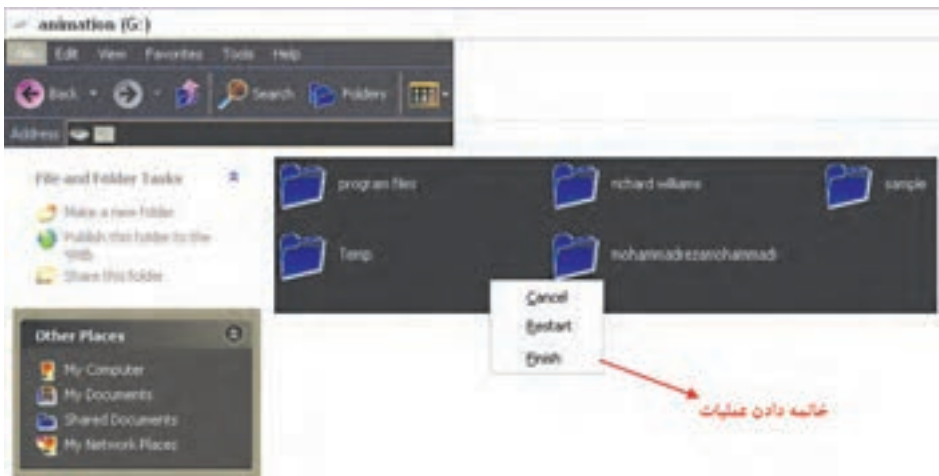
animation (G:)

File Edit View Favorites Tools Help

Back Search Folders

Address

File and Folder Tasks

Make a new folder

Publish this folder to the Web

Share this folder

Other Places

My Computer

My Documents

Shared Documents

My Network Places

program files

richard williams

sample

Temp

mohammadrezamohammadi

Cancel

Restart

Finish

خاتمه دادن عملیات